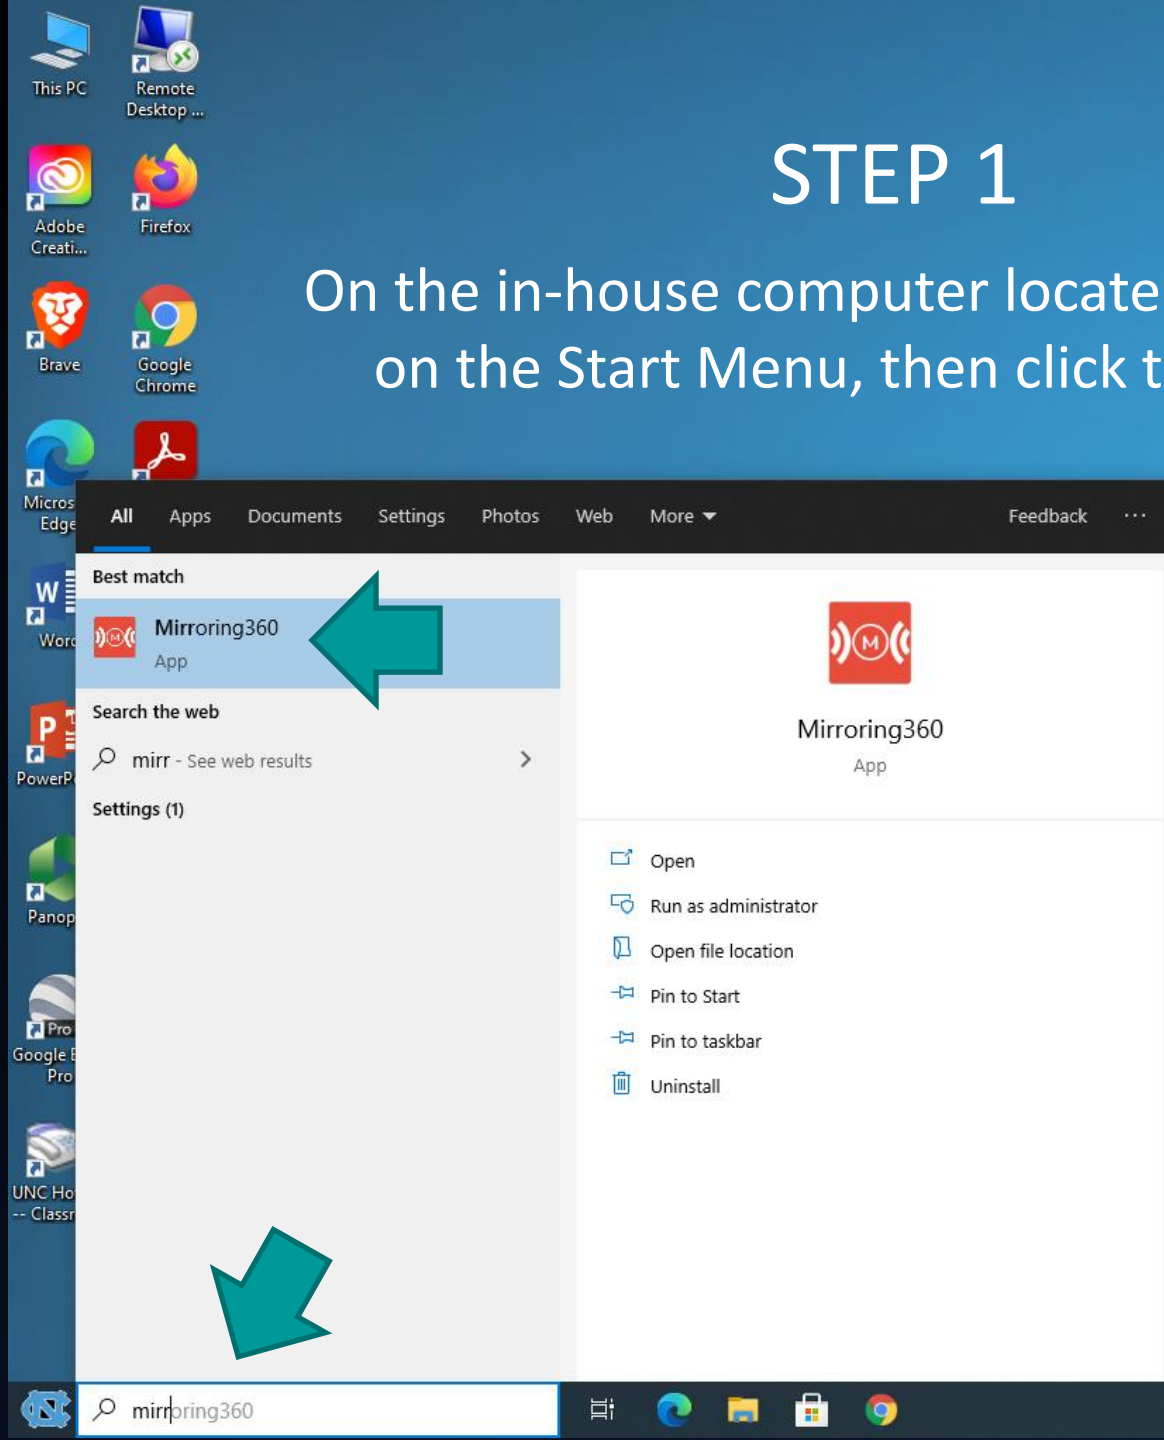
This PC

Remote Desktop ...

Adobe Creati...

Firefox

Brave

Google Chrome

Micros Edge

Word

PowerP

Panop

Pro Google E Pro

UNC Ho -- Classr

STEP 1

On the in-house computer locate on the Start Menu, then click t

All Apps Documents Settings Photos Web More Feedback ···

Best match

Mirroring360
App

Search the web

mirr - See web results

Settings (1)

Mirroring360
App

Open
Run as administrator
Open file location
Pin to Start
Pin to taskbar
Uninstall

mirroring360